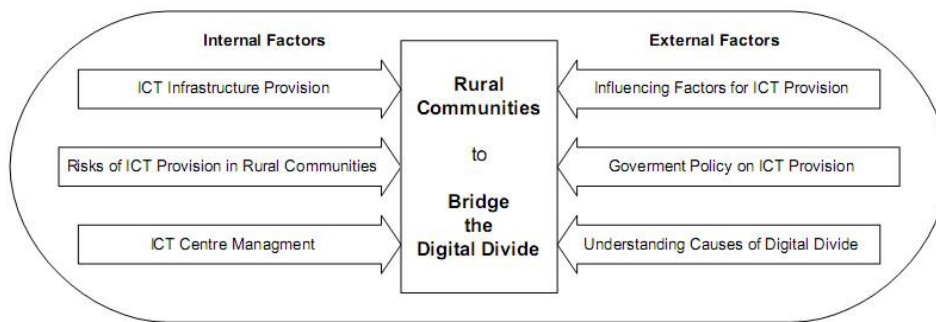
Internal Factors

External Factors

ICT Infrastructure Provision

Risks of ICT Provision in Rural Communities

ICT Centre Managment

Rural Communities

to

Bridge the Digital Divide

Influencing Factors for ICT Provision

Goverment Policy on ICT Provision

Understanding Causes of Digital Divide